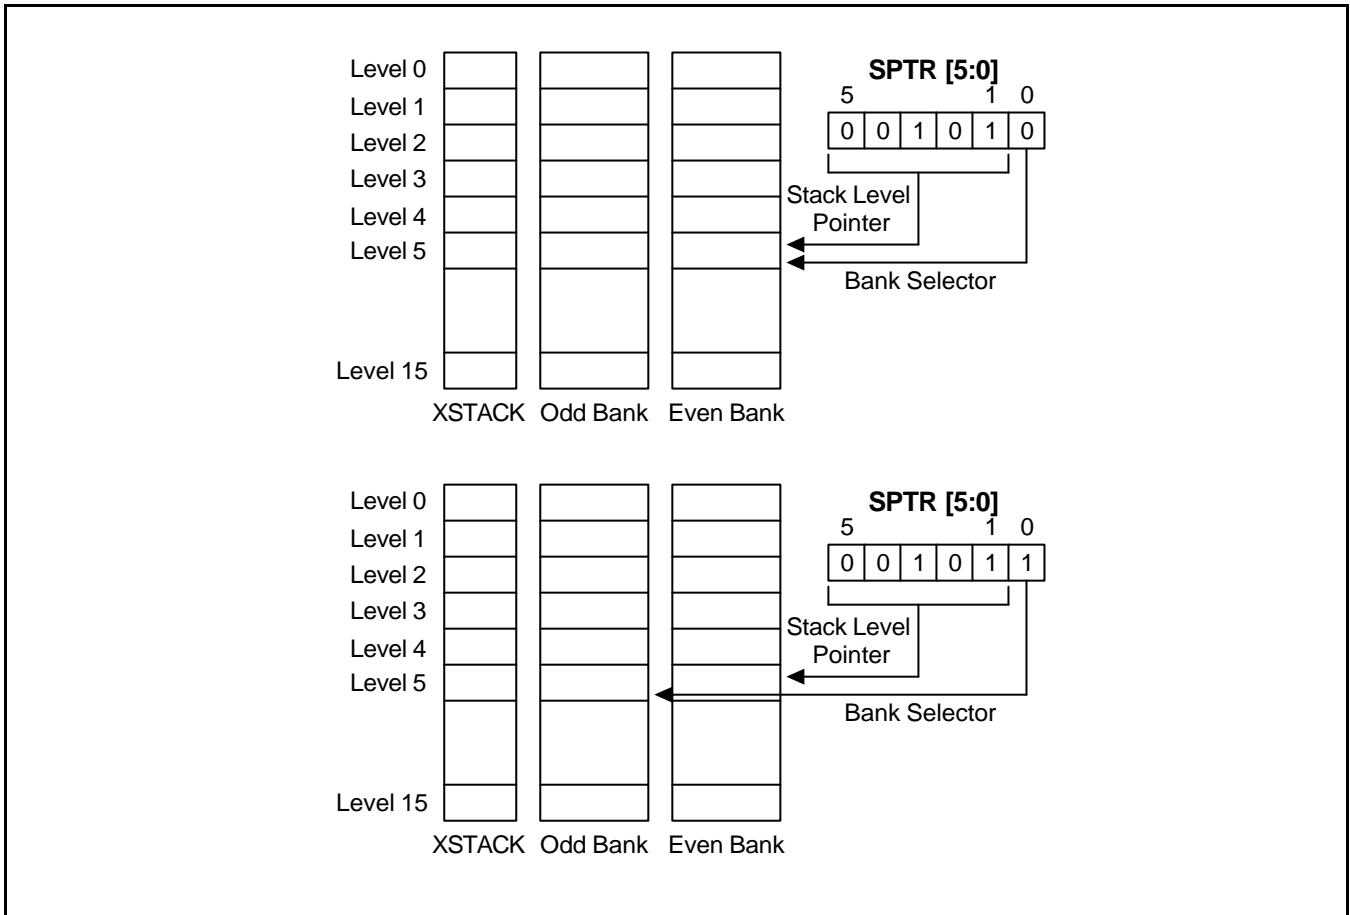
Level 0
Level 1
Level 2
Level 3
Level 4
Level 5
Level 15

XSTACK Odd Bank Even Bank

SPTR [5:0]

| 5 |  |  |  | 1 | 0 |
|---|---|---|---|---|---|
| 0 | 0 | 1 | 0 | 1 | 0 |

Stack Level Pointer

Bank Selector

Level 0
Level 1
Level 2
Level 3
Level 4
Level 5
Level 15

XSTACK Odd Bank Even Bank

SPTR [5:0]

| 5 |  |  |  | 1 | 0 |
|---|---|---|---|---|---|
| 0 | 0 | 1 | 0 | 1 | 1 |

Stack Level Pointer

Bank Selector